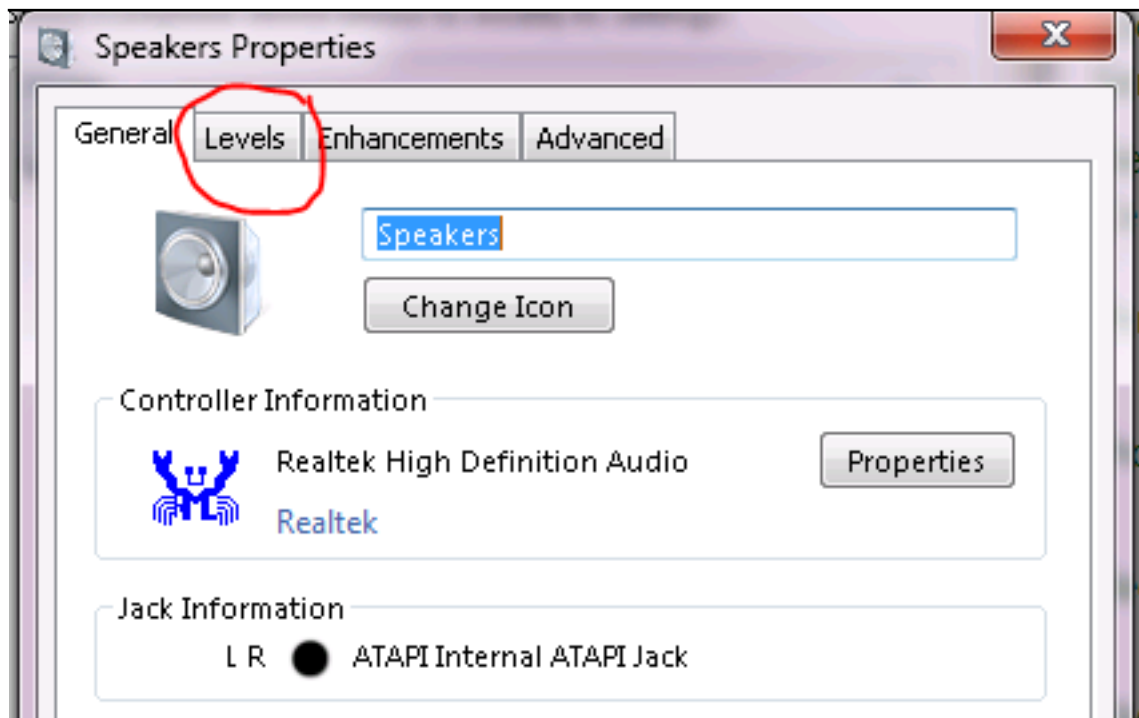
Speakers Properties

General | Levels | Enhancements | Advanced

Speakers

Change Icon

Controller Information

Realtek High Definition Audio

Realtek

Properties

Jack Information

L R ATAPI Internal ATAPI Jack